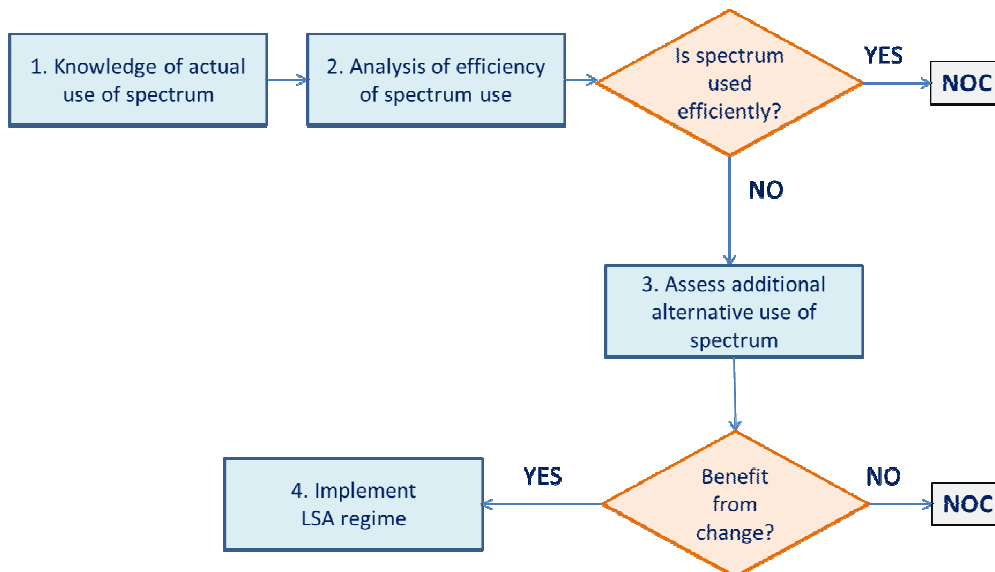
1. Knowledge of actual use of spectrum

2. Analysis of efficiency of spectrum use

Is spectrum used efficiently?

YES

NOC

NO

3. Assess additional alternative use of spectrum

4. Implement LSA regime

YES

Benefit from change?

NO

NOC